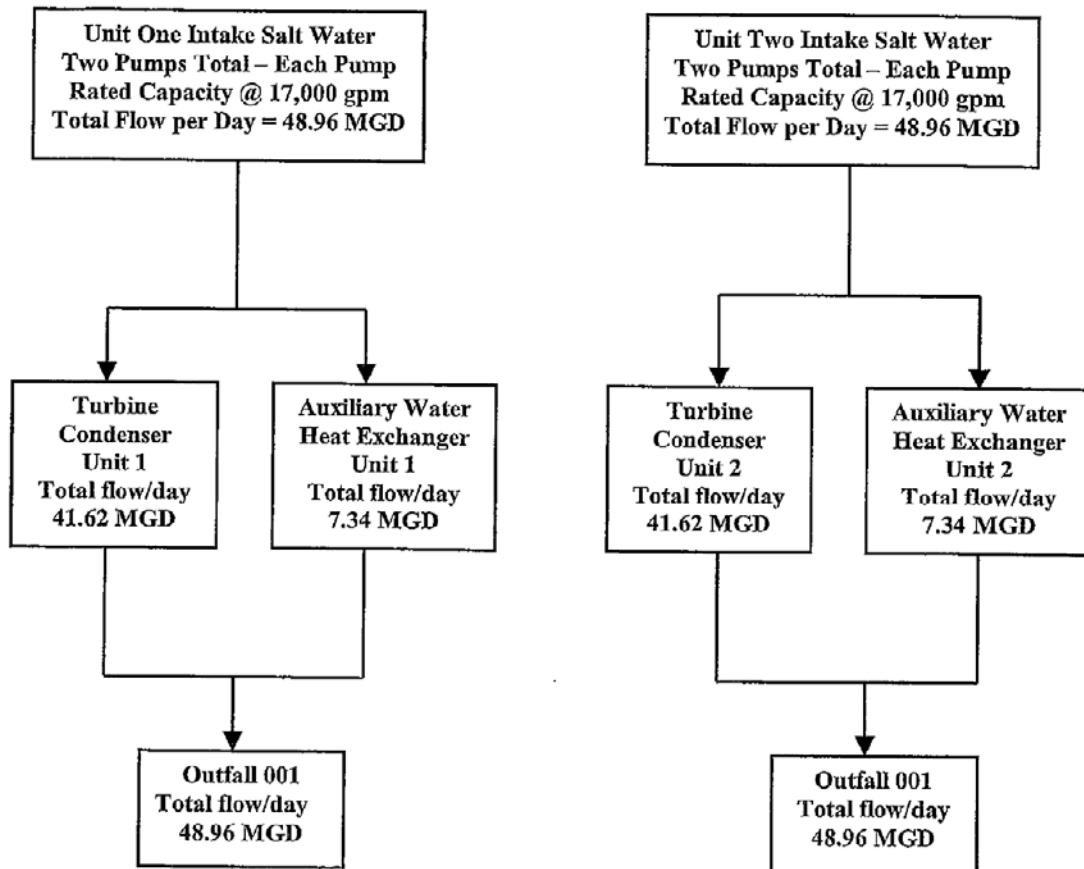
Unit One Intake Salt Water
Two Pumps Total – Each Pump
Rated Capacity @ 17,000 gpm
Total Flow per Day = 48.96 MGD

Turbine
Condenser
Unit 1
Total flow/day
41.62 MGD

Auxiliary Water
Heat Exchanger
Unit 1
Total flow/day
7.34 MGD

Outfall 001
Total flow/day
48.96 MGD

Unit Two Intake Salt Water
Two Pumps Total – Each Pump
Rated Capacity @ 17,000 gpm
Total Flow per Day = 48.96 MGD

Turbine
Condenser
Unit 2
Total flow/day
41.62 MGD

Auxiliary Water
Heat Exchanger
Unit 2
Total flow/day
7.34 MGD

Outfall 001
Total flow/day
48.96 MGD